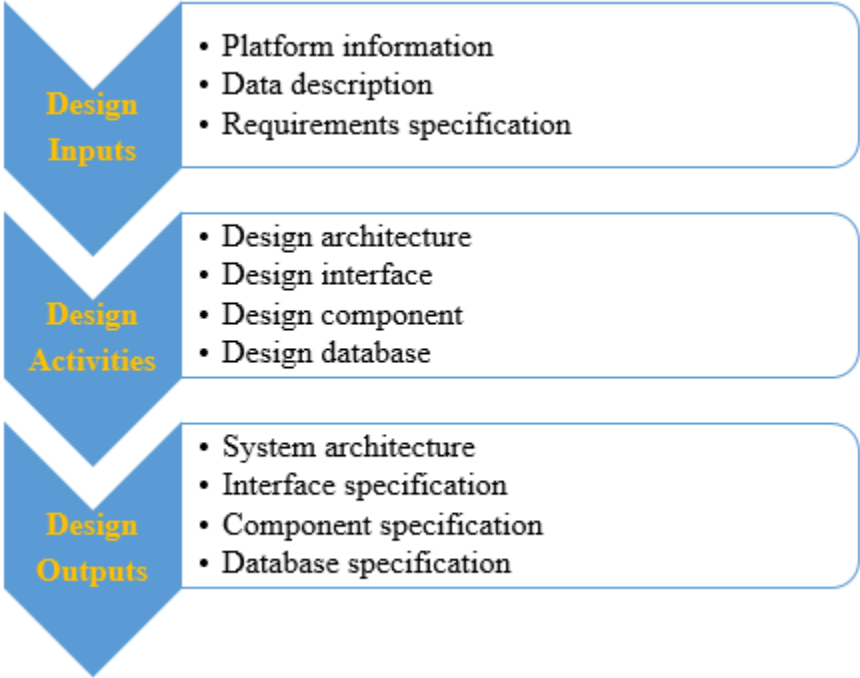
Design Inputs

- Platform information
- Data description
- Requirements specification

Design Activities

- Design architecture
- Design interface
- Design component
- Design database

Design Outputs

- System architecture
- Interface specification
- Component specification
- Database specification